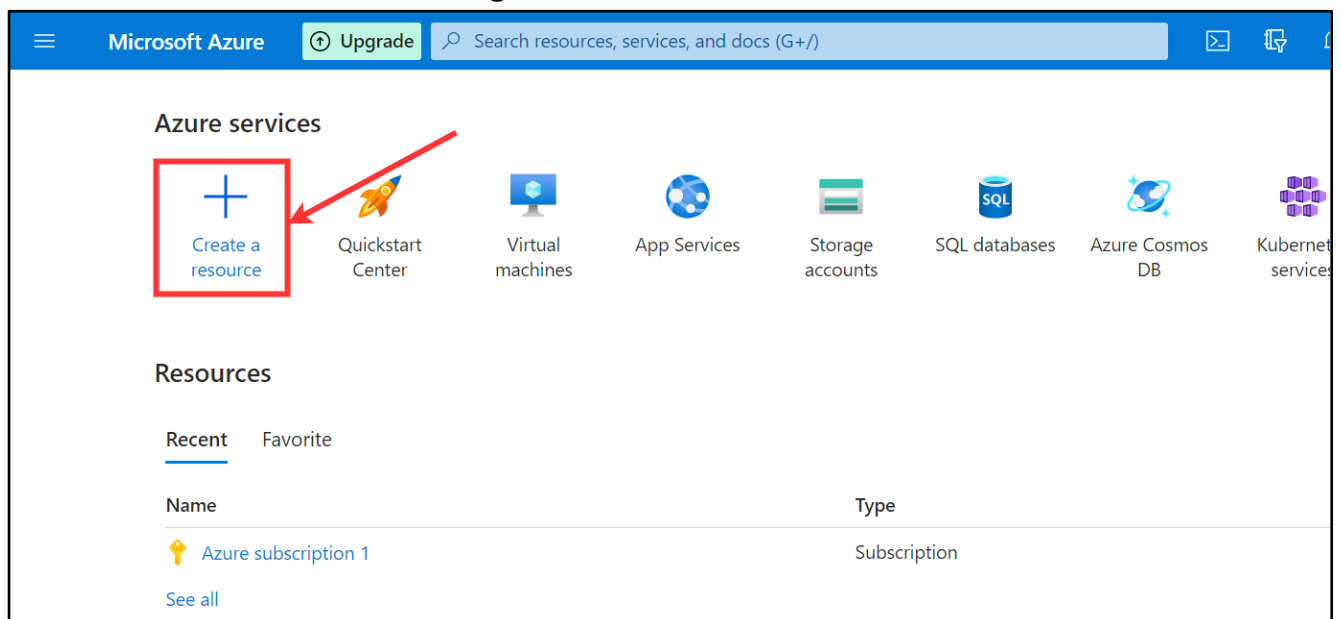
Microsoft Azure
Upgrade
Search resources, services, and docs (G+/)

Azure services

Create a resource
Quickstart Center
Virtual machines
App Services
Storage accounts
SQL databases
Azure Cosmos DB
Kubernet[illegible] service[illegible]

Resources

Recent
Favorite

| Name | Type |
|---|---|
| Azure subscription 1 | Subscription |

See all